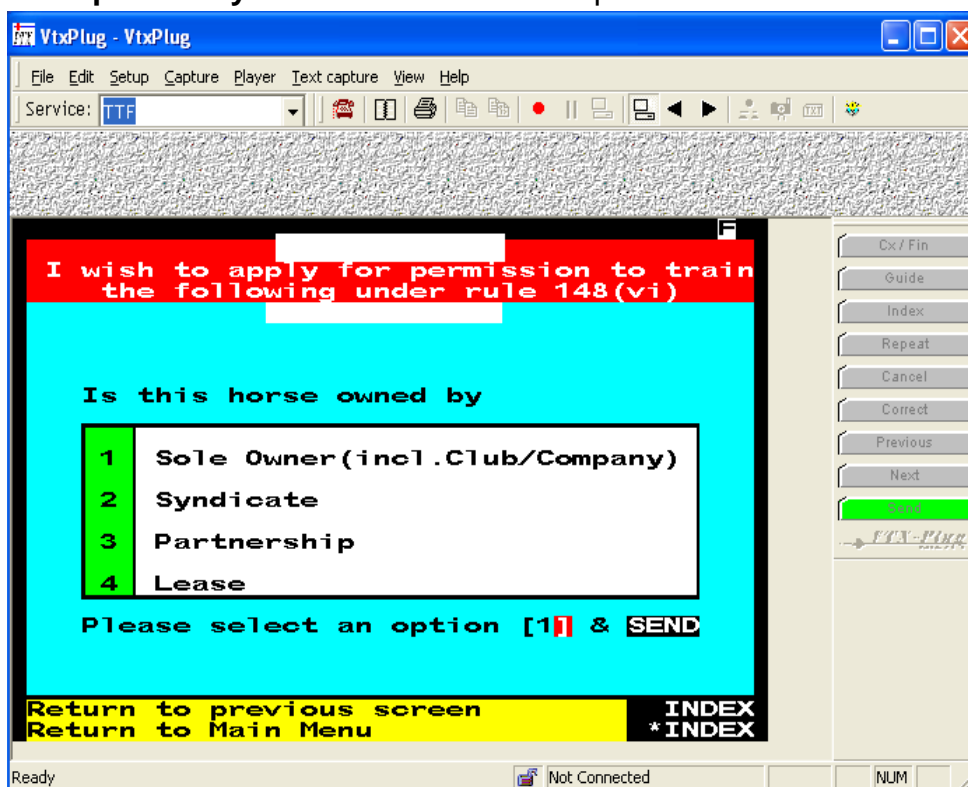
VtxPlug - VtxPlug

File Edit Setup Capture Player Text capture View Help

Service: TTF

F

I wish to apply for permission to train the following under rule 148(vi)

Is this horse owned by

| 1 | Sole Owner(incl.Club/Company) |
|---|---|
| 2 | Syndicate |
| 3 | Partnership |
| 4 | Lease |

Please select an option [1] & SEND

Return to previous screen INDEX
Return to Main Menu *INDEX

Cx / Fin
Guide
Index
Repeat
Cancel
Correct
Previous
Next
Send
VTX-Plug

Ready
Not Connected
NUM